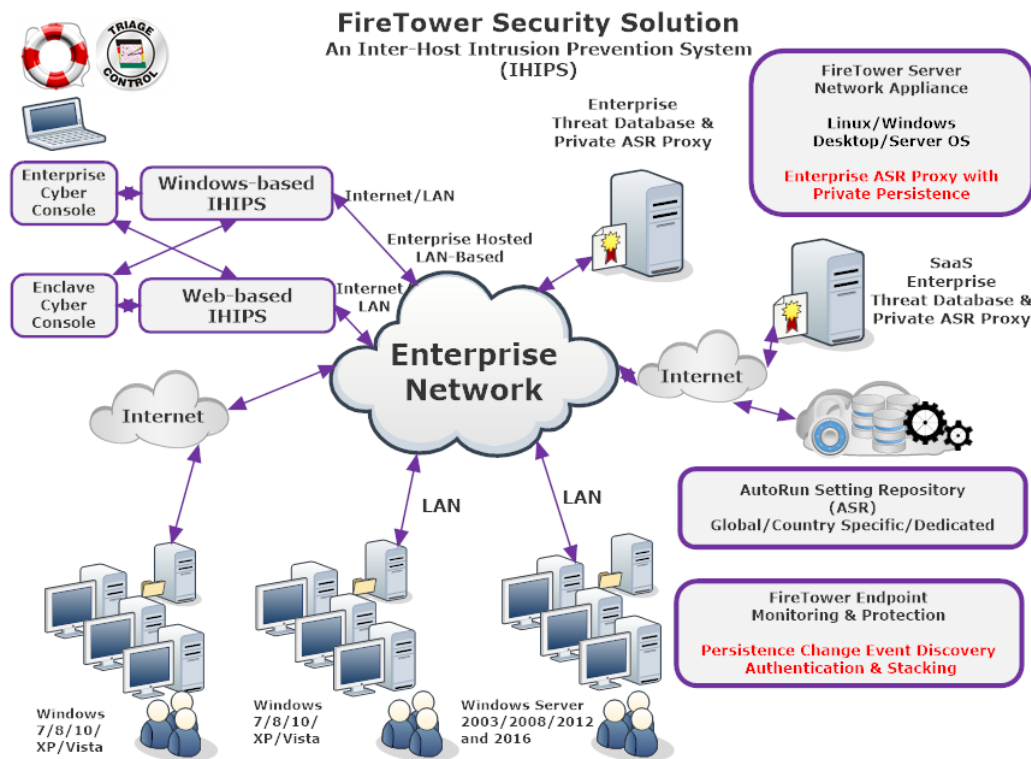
FireTower Security Solution
An Inter-Host Intrusion Prevention System (IHIPS)

TRIAGE CONTROL

FireTower Server Network Appliance

Linux/Windows Desktop/Server OS

Enterprise ASR Proxy with Private Persistence

Enterprise Threat Database & Private ASR Proxy

Enterprise Cyber Console

Windows-based IHIPS

Internet/LAN

Enterprise Hosted LAN-Based

Enclave Cyber Console

Web-based IHIPS

Internet LAN

SaaS Enterprise Threat Database & Private ASR Proxy

Enterprise Network

Internet

Internet

AutoRun Setting Repository (ASR)
Global/Country Specific/Dedicated

LAN

LAN

FireTower Endpoint Monitoring & Protection

Persistence Change Event Discovery Authentication & Stacking

Windows 7/8/10/ XP/Vista

Windows 7/8/10/ XP/Vista

Windows Server 2003/2008/2012 and 2016